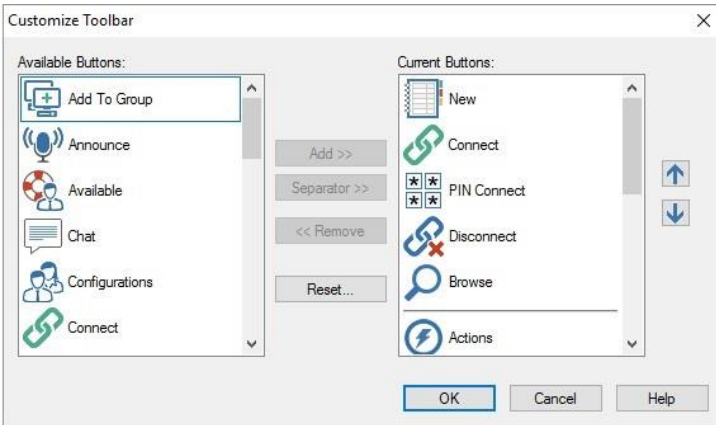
Customize Toolbar

Available Buttons:

Add To Group

Announce

Available

Chat

Configurations

Connect

Add >>

Separator >>

<< Remove

Reset...

Current Buttons:

New

Connect

PIN Connect

Disconnect

Browse

Actions

OK

Cancel

Help